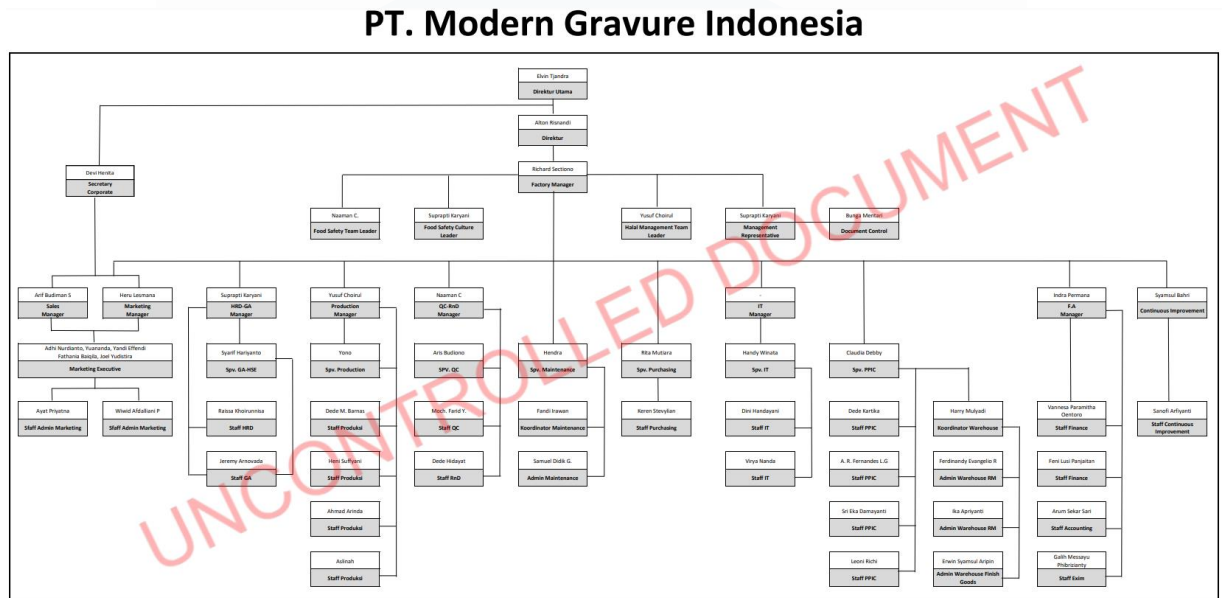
PT. Modern Gravure Indonesia

UNCONTROLLED DOCUMENT

Elvin Tjandra
Direktur Utama

Alton Risnandi
Direktur

Devi Herela
Secretary Corporate

Richard Sectiono
Factory Manager

Naaman C.
Food Safety Team Leader

Suprapti Karyani
Food Safety Culture Leader

Yusuf Choirul
Halal Management Team Leader

Suprapti Karyani
Management Representative

Bunga Mentari
Document Control

Arif Budiman S
Sales Manager

Heru Lesmana
Marketing Manager

Adhi Nurdianto, Yuananda, Yandi Effendi Fathania Balqila, Joel Yudistira
Marketing Executive

Ayat Priyatna
Staff Admin Marketing

Wiwid Afdaliani P
Staff Admin Marketing

Suprapti Karyani
HRD-GA Manager

Syarif Hariyanto
Spv. GA-HSE

Raissa Khoirunnisa
Staff HRD

Jeremy Arnovada
Staff GA

Yusuf Choirul
Production Manager

Yono
Spv. Production

Dede M. Barnas
Staff Produksi

Heni Sulfiyani
Staff Produksi

Ahmad Arinda
Staff Produksi

Aslinah
Staff Produksi

Naaman C
QC-RnD Manager

Aris Budiono
SPV. QC

Moch. Farid Y.
Staff QC

Dede Hidayat
Staff RnD

Hendra
Spv. Maintenance

Fandi Irawan
Koordinator Maintenance

Samuel Didik G.
Admin Maintenance

Rita Mutiara
Spv. Purchasing

Keren Stevylian
Staff Purchasing

IT
Manager

Handy Winata
Spv. IT

Dini Handayani
Staff IT

Virya Nanda
Staff IT

Claudia Debby
Spv. PPIC

Dede Kartika
Staff PPIC

A. R. Fernandes L.G
Staff PPIC

Sri Eka Damayanti
Staff PPIC

Leoni Richi
Staff PPIC

Harry Mulyadi
Koordinator Warehouse

Ferdinandy Evangelio R
Admin Warehouse RM

Ika Apriyanti
Admin Warehouse RM

Erwin Syamsul Aripin
Admin Warehouse Finish Goods

Indra Permana
F.A Manager

Vannesa Paramitha Oentoro
Staff Finance

Feni Lusi Panjaitan
Staff Finance

Arum Sekar Sari
Staff Accounting

Galih Messayu Phibrizianty
Staff Exim

Syamsul Bahri
Continuous Improvement

Sanofi Arfiyanti
Staff Continuous Improvement